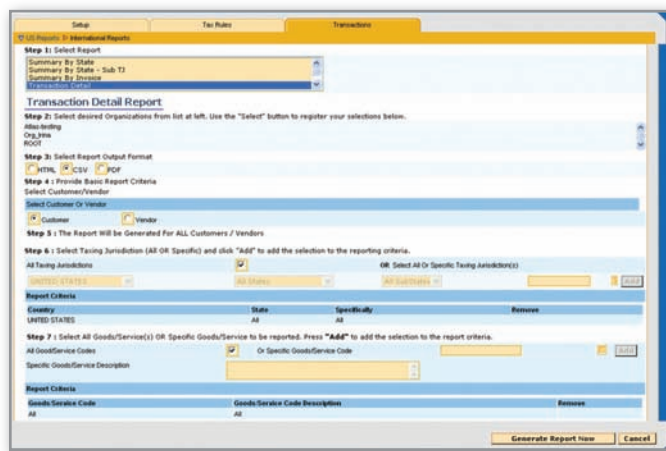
Setup | Tax Rules | Transactions

US Reports > International Reports

Step 1: Select Report

Summary By State
Summary By State - Sub TJ
Summary By Invoice
Transaction Detail

Transaction Detail Report

Step 2: Select desired Organizations from list at left. Use the "Select" button to register your selections below.

Atlas-testing
Org_Intra
ROOT

Step 3: Select Report Output Format

HTML CSV PDF

Step 4 : Provide Basic Report Criteria
Select Customer/Vendor

Select Customer Or Vendor

Customer Vendor

Step 5 : The Report Will be Generated For ALL Customers / Vendors

Step 6 : Select Taxing Jurisdiction (All OR Specific) and click "Add" to add the selection to the reporting criteria.

All Taxing Jurisdictions

OR Select All Or Specific Taxing Jurisdiction(s)

UNITED STATES | All States | All SubStates | Add

Report Criteria

| Country | State | Specifically | Remove |
|---|---|---|---|
| UNITED STATES | All | All | |

Step 7 : Select All Goods/Service(s) OR Specific Goods/Service to be reported. Press "Add" to add the selection to the report criteria.

All Good/Service Codes

Or Specific Goods/Service Code

Add

Specific Goods/Service Description

Report Criteria

| Goods/Service Code | Goods/Service Code Description | Remove |
|---|---|---|
| All | All | |

Generate Report Now | Cancel